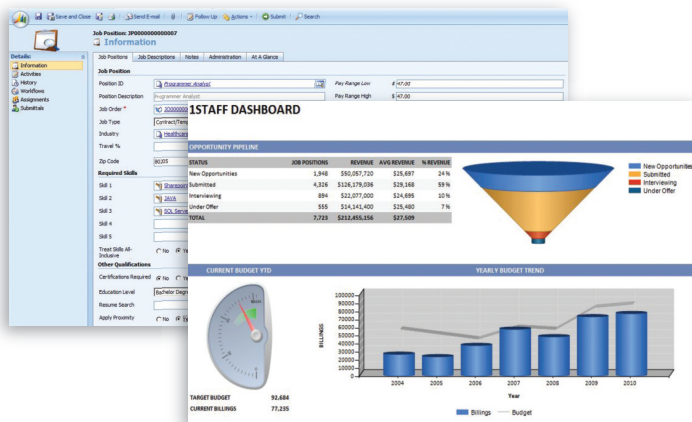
Save and Close | Send E-mail | Follow Up | Actions | Submit | Search

Job Position: JP0000000000007
Information

Details
Information
Activities
History
Workflows
Assignments
Submittals

Job Positions | Job Descriptions | Notes | Administration | At A Glance

Job Position
Position ID | Programmer Analyst
Position Description | Programmer Analyst
Job Order * | JO000
Job Type | Contract/Tem
Industry | Healthcare
Travel %
Zip Code | 80105
Pay Range Low | $ 47.00
Pay Range High | $ 47.00

Required Skills
Skill 1 | Sharepoi
Skill 2 | JAVA
Skill 3 | SQL Serv
Skill 4
Skill 5
Treat Skills All-Inclusive | No Ye

Other Qualifications
Certifications Required | No Ye
Education Level | Bachelor Degr
Resume Search
Apply Proximity | No Ye

1STAFF DASHBOARD

OPPORTUNITY PIPELINE

| STATUS | JOB POSITIONS | REVENUE | AVG REVENUE | % REVENUE |
|---|---|---|---|---|
| New Opportunities | 1,948 | $50,057,720 | $25,697 | 24 % |
| Submitted | 4,326 | $126,179,036 | $29,168 | 59 % |
| Interviewing | 894 | $22,077,000 | $24,695 | 10 % |
| Under Offer | 555 | $14,141,400 | $25,480 | 7 % |
| TOTAL | 7,723 | $212,455,156 | $27,509 | |

New Opportunities
Submitted
Interviewing
Under Offer

CURRENT BUDGET YTD

TARGET BUDGET | 92,684
CURRENT BILLINGS | 77,235

YEARLY BUDGET TREND

100000
90000
80000
70000
60000
50000
40000
30000
20000
10000
0
BILLINGS
2004 2005 2006 2007 2008 2009 2010
Year
Billings Budget